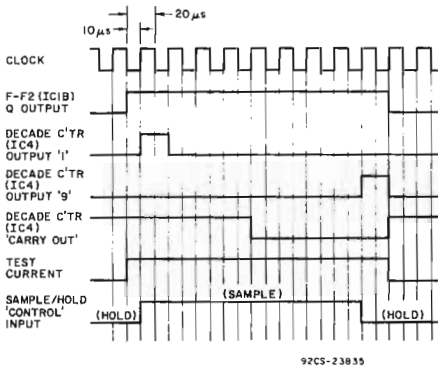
10 μs
20 μs

CLOCK

F-F2 (IC1B) Q OUTPUT

DECADE C'TR (IC4) OUTPUT '1'

DECADE C'TR (IC4) OUTPUT '9'

DECADE C'TR (IC4) 'CARRY OUT'

TEST CURRENT

SAMPLE/HOLD 'CONTROL' INPUT

(HOLD)
(SAMPLE)
(HOLD)

92CS-23835